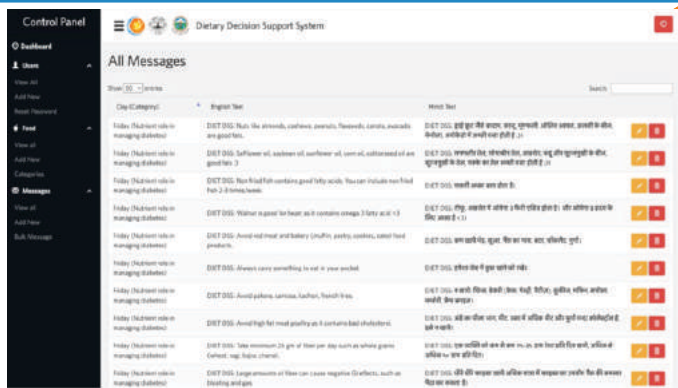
Control Panel

Dashboard

Users
View All
Add New
Reset Password

Food
View all
Add New
Categories

Messages
View all
Add New
Bulk Message

Dietary Decision Support System

All Messages

Show 10 entries

Search:

| Day (Category) | English Text | Hindi Text |
|---|---|---|
| Friday (Nutrient role in managing diabetes) | DIET DSS: Nuts like almonds, cashews, peanuts, flaxseeds, carrots, avocado are good fats. | DIET DSS: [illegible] |
| Friday (Nutrient role in managing diabetes) | DIET DSS: Safflower oil, soybean oil, sunflower oil, corn oil, cottonseed oil are good fats :) | DIET DSS: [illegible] |
| Friday (Nutrient role in managing diabetes) | DIET DSS: Non fried fish contains good fatty acids. You can include non fried fish 2-3 times/week. | DIET DSS: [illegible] |
| Friday (Nutrient role in managing diabetes) | DIET DSS: Walnut is good for heart as it contains omega 3 fatty acid <3 | DIET DSS: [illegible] |
| Friday (Nutrient role in managing diabetes) | DIET DSS: Avoid red meat and bakery (muffin, pastry, cookies, sweet food products. | DIET DSS: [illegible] |
| Friday (Nutrient role in managing diabetes) | DIET DSS: Always carry something to eat in your pocket | DIET DSS: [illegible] |
| Friday (Nutrient role in managing diabetes) | DIET DSS: Avoid pakora, samosa, kachori, french fries | DIET DSS: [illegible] |
| Friday (Nutrient role in managing diabetes) | DIET DSS: Avoid high fat meat poultry as it contains bad cholesterol. | DIET DSS: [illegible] |
| Friday (Nutrient role in managing diabetes) | DIET DSS: Take minimum 25 gm of fiber per day such as whole grains (wheat, ragi, bajra, chana). | DIET DSS: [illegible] |
| Friday (Nutrient role in managing diabetes) | DIET DSS: Large amounts of fiber can cause negative GI effects, such as bloating and gas. | DIET DSS: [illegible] |